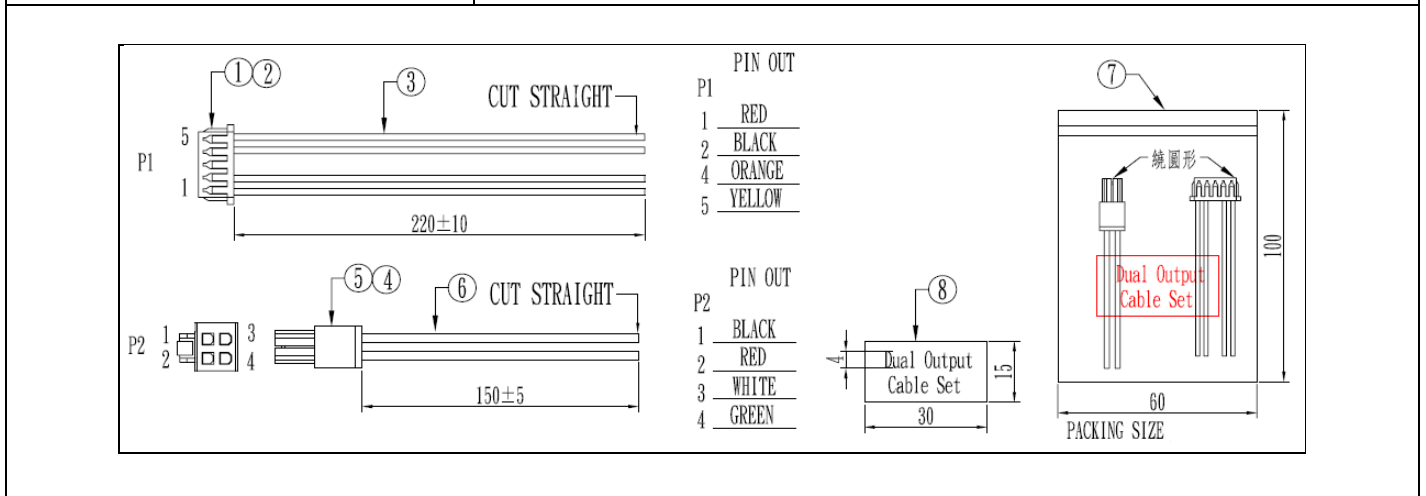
①②

③

CUT STRAIGHT

5

P1

1

220±10

PIN OUT

P1

1 RED

2 BLACK

4 ORANGE

5 YELLOW

⑦

繞圓形

Dual Output Cable Set

100

60

PACKING SIZE

⑤④

⑥

CUT STRAIGHT

P2

1 3

2 4

150±5

PIN OUT

P2

1 BLACK

2 RED

3 WHITE

4 GREEN

⑧

4

Dual Output Cable Set

15

30